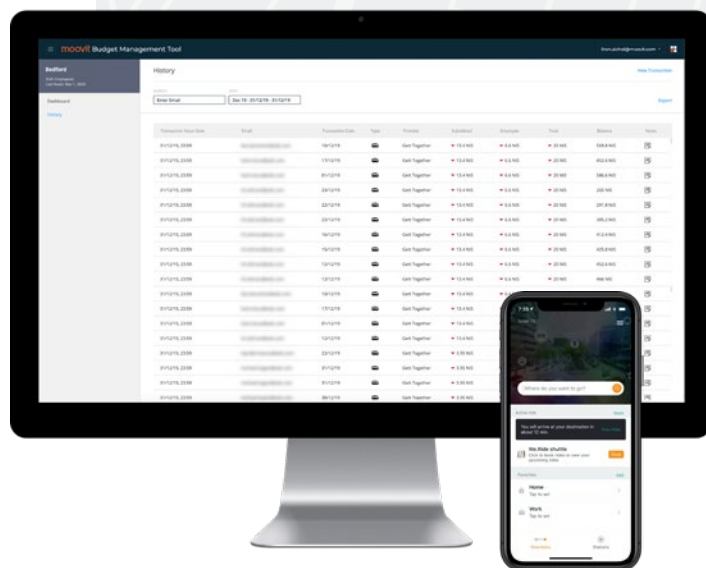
moovit Budget Management Tool

Bedford

Dashboard

History

History

New Transaction

Enter Email

Dec 19 - 31/12/19 - 31/12/19

Export

| Transaction Hour Date | Email | Transaction Date | Type | Provider | Subsidized | Employee | Total | Balance | Notes |
|---|---|---|---|---|---|---|---|---|---|
| 31/12/19, 23:59 | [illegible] | 19/12/19 | | Gett Together | 15.4 NIS | 5.6 NIS | 20 NIS | 538.8 NIS | |
| 31/12/19, 23:59 | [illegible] | 17/12/19 | | Gett Together | 15.4 NIS | 5.6 NIS | 20 NIS | 452.6 NIS | |
| 31/12/19, 23:59 | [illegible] | 01/12/19 | | Gett Together | 15.4 NIS | 5.6 NIS | 20 NIS | 386.6 NIS | |
| 31/12/19, 23:59 | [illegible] | 28/12/19 | | Gett Together | 15.4 NIS | 5.6 NIS | 20 NIS | 205 NIS | |
| 31/12/19, 23:59 | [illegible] | 22/12/19 | | Gett Together | 15.4 NIS | 5.6 NIS | 20 NIS | 297.8 NIS | |
| 31/12/19, 23:59 | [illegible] | 23/12/19 | | Gett Together | 15.4 NIS | 5.6 NIS | 20 NIS | 385.2 NIS | |
| 31/12/19, 23:59 | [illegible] | 18/12/19 | | Gett Together | 15.4 NIS | 5.6 NIS | 20 NIS | 412.6 NIS | |
| 31/12/19, 23:59 | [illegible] | 15/12/19 | | Gett Together | 15.4 NIS | 5.6 NIS | 20 NIS | 435.8 NIS | |
| 31/12/19, 23:59 | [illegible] | 13/12/19 | | Gett Together | 15.4 NIS | 5.6 NIS | 20 NIS | 452.6 NIS | |
| 31/12/19, 23:59 | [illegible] | 12/12/19 | | Gett Together | 15.4 NIS | 5.6 NIS | 20 NIS | 466 NIS | |
| 31/12/19, 23:59 | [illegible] | 19/12/19 | | Gett Together | 15.4 NIS | | | | |
| 31/12/19, 23:59 | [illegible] | 17/12/19 | | Gett Together | 15.4 NIS | | | | |
| 31/12/19, 23:59 | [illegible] | 01/12/19 | | Gett Together | 15.4 NIS | | | | |
| 31/12/19, 23:59 | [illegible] | 12/12/19 | | Gett Together | 15.4 NIS | | | | |
| 31/12/19, 23:59 | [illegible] | 22/12/19 | | Gett Together | 3.95 NIS | | | | |
| 31/12/19, 23:59 | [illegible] | 01/12/19 | | Gett Together | 3.95 NIS | | | | |
| 31/12/19, 23:59 | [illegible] | 01/12/19 | | Gett Together | 3.95 NIS | | | | |
| 31/12/19, 23:59 | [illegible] | 08/12/19 | | Gett Together | 3.95 NIS | | | | |

Where do you want to go?

Active ride

You will arrive at your destination in about 12 min.

Go.Ride shuttle

Favorites

Home
Tap to set

Work
Tap to set

Directions

Stations